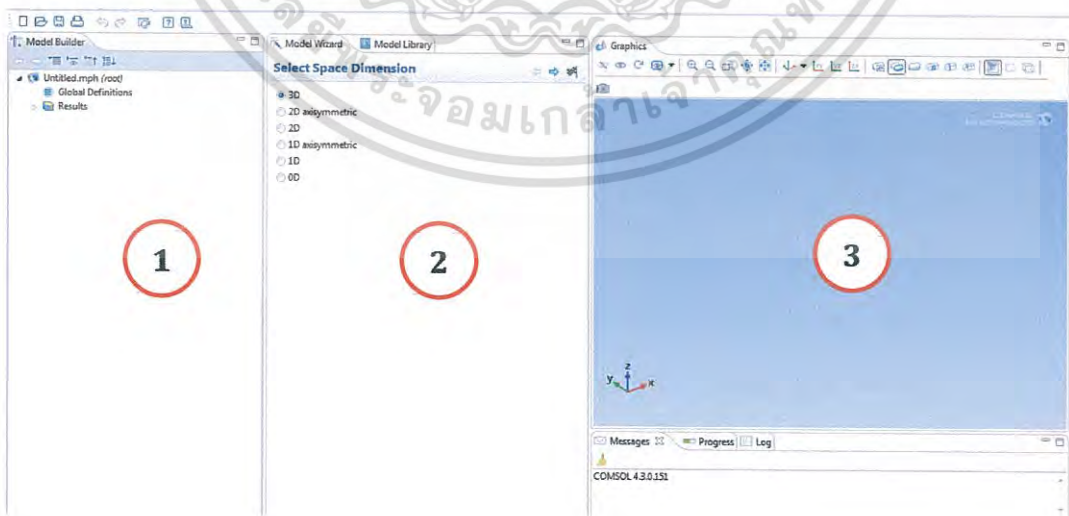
Model Builder
Untitled.mph (root)
Global Definitions
Results

Model Wizard
Model Library
Select Space Dimension
3D
2D axisymmetric
2D
1D axisymmetric
1D
0D

Graphics

1

2

3

z
y
x

Messages
Progress
Log
COMSOL 4.3.0.151